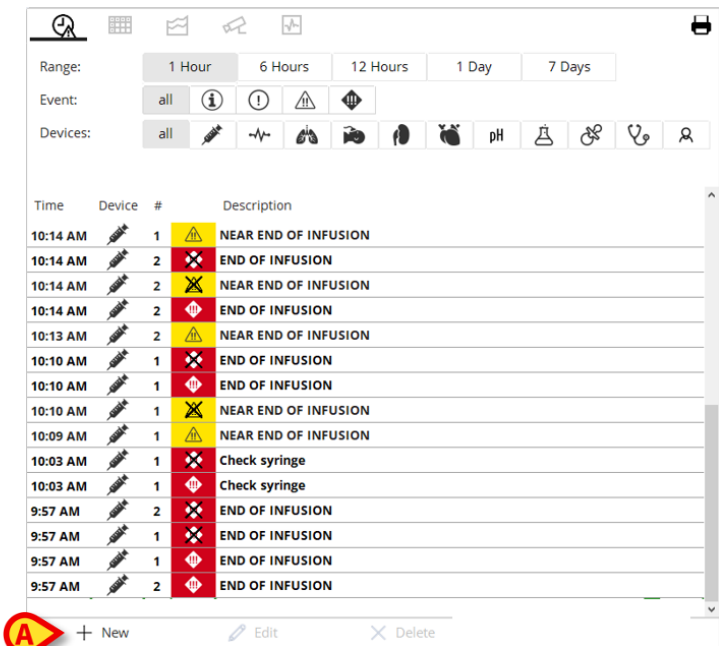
Range: 1 Hour 6 Hours 12 Hours 1 Day 7 Days

Event: all

Devices: all pH

| Time | Device | # | | Description |
|---|---|---|---|---|
| 10:14 AM | | 1 | | NEAR END OF INFUSION |
| 10:14 AM | | 2 | | END OF INFUSION |
| 10:14 AM | | 2 | | NEAR END OF INFUSION |
| 10:14 AM | | 2 | | END OF INFUSION |
| 10:13 AM | | 2 | | NEAR END OF INFUSION |
| 10:10 AM | | 1 | | END OF INFUSION |
| 10:10 AM | | 1 | | END OF INFUSION |
| 10:10 AM | | 1 | | NEAR END OF INFUSION |
| 10:09 AM | | 1 | | NEAR END OF INFUSION |
| 10:03 AM | | 1 | | Check syringe |
| 10:03 AM | | 1 | | Check syringe |
| 9:57 AM | | 2 | | END OF INFUSION |
| 9:57 AM | | 1 | | END OF INFUSION |
| 9:57 AM | | 1 | | END OF INFUSION |
| 9:57 AM | | 2 | | END OF INFUSION |

A + New Edit Delete